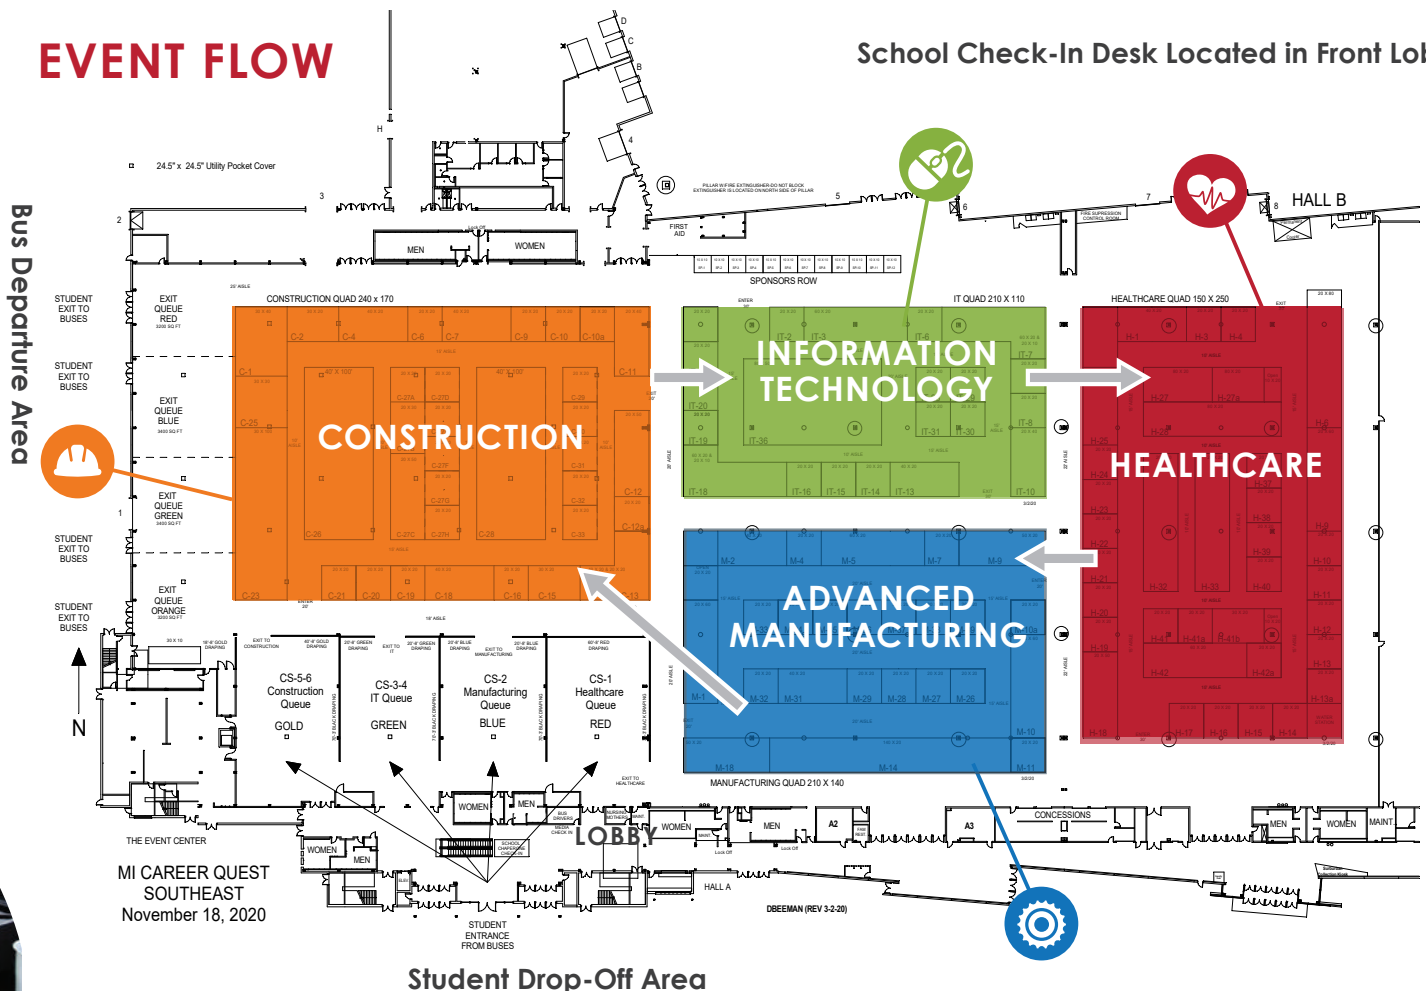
EVENT FLOW

School Check-In Desk Located in Front Lob

Bus Departure Area

24.5" x 24.5" Utility Pocket Cover

HALL B

MEN WOMEN

FIRST AID

SPONSORS ROW

CONSTRUCTION QUAD 240 x 170

IT QUAD 210 X 110

HEALTHCARE QUAD 150 X 250

STUDENT EXIT TO BUSES

EXIT QUEUE RED

STUDENT EXIT TO BUSES

EXIT QUEUE BLUE

EXIT QUEUE GREEN

STUDENT EXIT TO BUSES

EXIT QUEUE ORANGE

STUDENT EXIT TO BUSES

CONSTRUCTION

INFORMATION TECHNOLOGY

HEALTHCARE

ADVANCED MANUFACTURING

MANUFACTURING QUAD 210 X 140

N

CS-5-6 Construction Queue GOLD

CS-3-4 IT Queue GREEN

CS-2 Manufacturing Queue BLUE

CS-1 Healthcare Queue RED

THE EVENT CENTER

WOMEN MEN

LOBBY

WOMEN MEN

CONCESSIONS

MEN WOMEN MAINT.

HALL A

DBEEMAN (REV 3-2-20)

MI CAREER QUEST SOUTHEAST November 18, 2020

STUDENT ENTRANCE FROM BUSES

Student Drop-Off Area